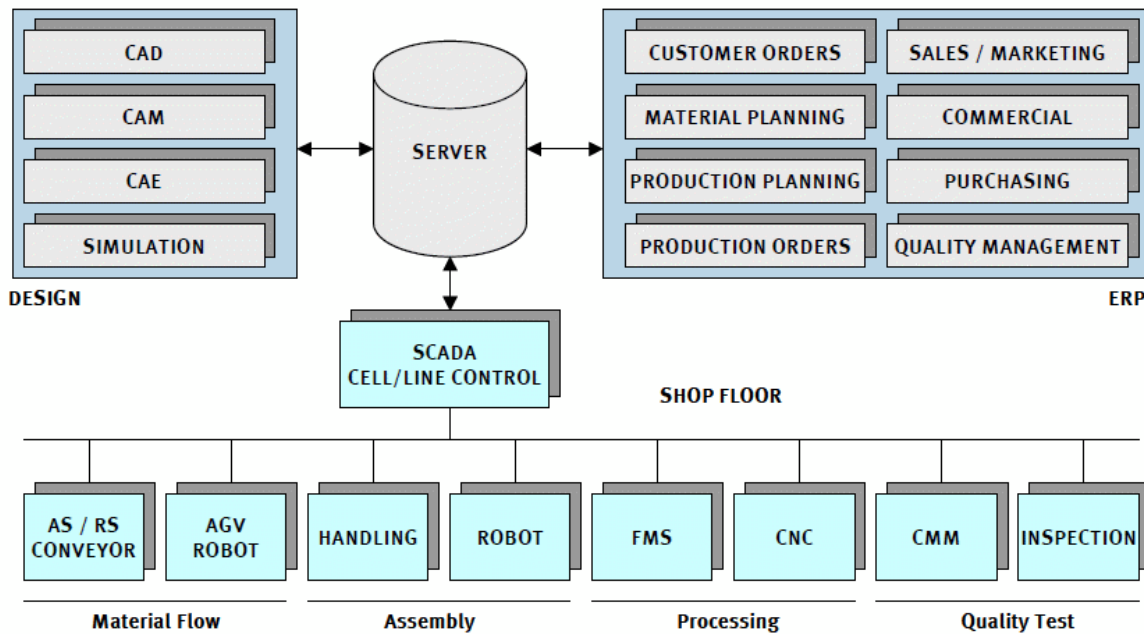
CAD
CAM
CAE
SIMULATION
DESIGN

SERVER

CUSTOMER ORDERS
SALES / MARKETING
MATERIAL PLANNING
COMMERCIAL
PRODUCTION PLANNING
PURCHASING
PRODUCTION ORDERS
QUALITY MANAGEMENT
ERP

SCADA
CELL/LINE CONTROL

SHOP FLOOR

AS / RS
CONVEYOR
AGV
ROBOT
HANDLING
ROBOT
FMS
CNC
CMM
INSPECTION

Material Flow
Assembly
Processing
Quality Test